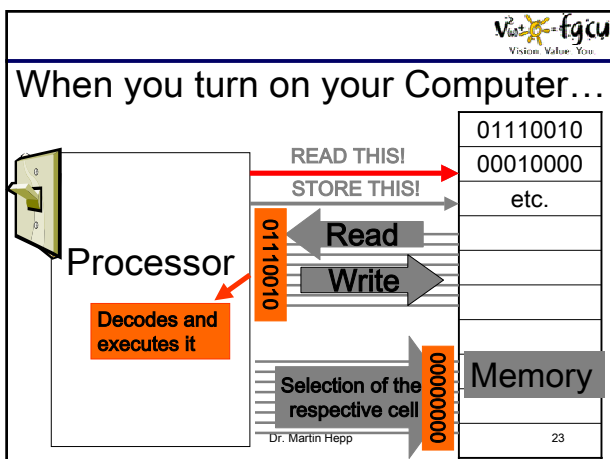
V+ fgcu
Vision Value You.

When you turn on your Computer…

Processor

READ THIS!

STORE THIS!

01110010

00010000

etc.

01110010

Read

Write

Decodes and executes it

Selection of the respective cell

00000000

Memory

Dr. Martin Hepp

23